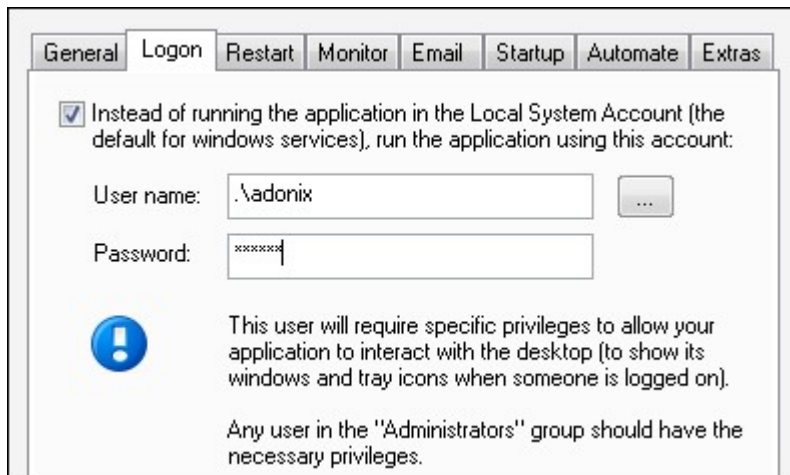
General | Logon | Restart | Monitor | Email | Startup | Automate | Extras

Instead of running the application in the Local System Account (the default for windows services), run the application using this account:

User name: .\adonix

...

Password: ******

This user will require specific privileges to allow your application to interact with the desktop (to show its windows and tray icons when someone is logged on).

Any user in the "Administrators" group should have the necessary privileges.